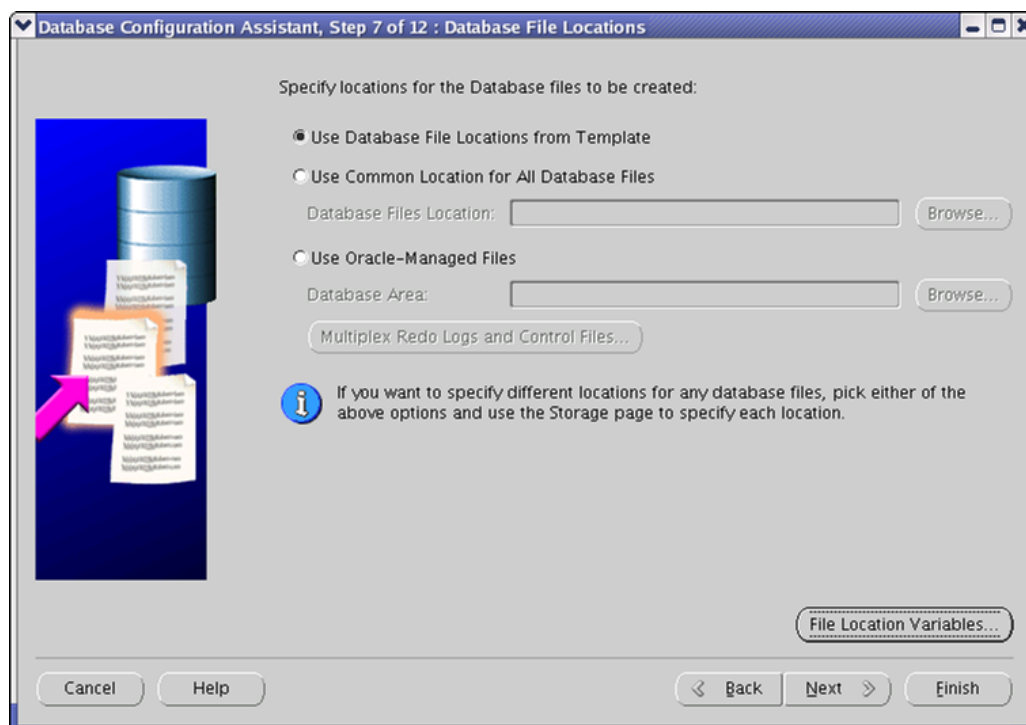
Database Configuration Assistant, Step 7 of 12 : Database File Locations

Specify locations for the Database files to be created:

Use Database File Locations from Template

Use Common Location for All Database Files

Database Files Location:

Browse...

Use Oracle-Managed Files

Database Area:

Browse...

Multiplex Redo Logs and Control Files...

If you want to specify different locations for any database files, pick either of the above options and use the Storage page to specify each location.

File Location Variables...

Cancel

Help

Back

Next

Finish